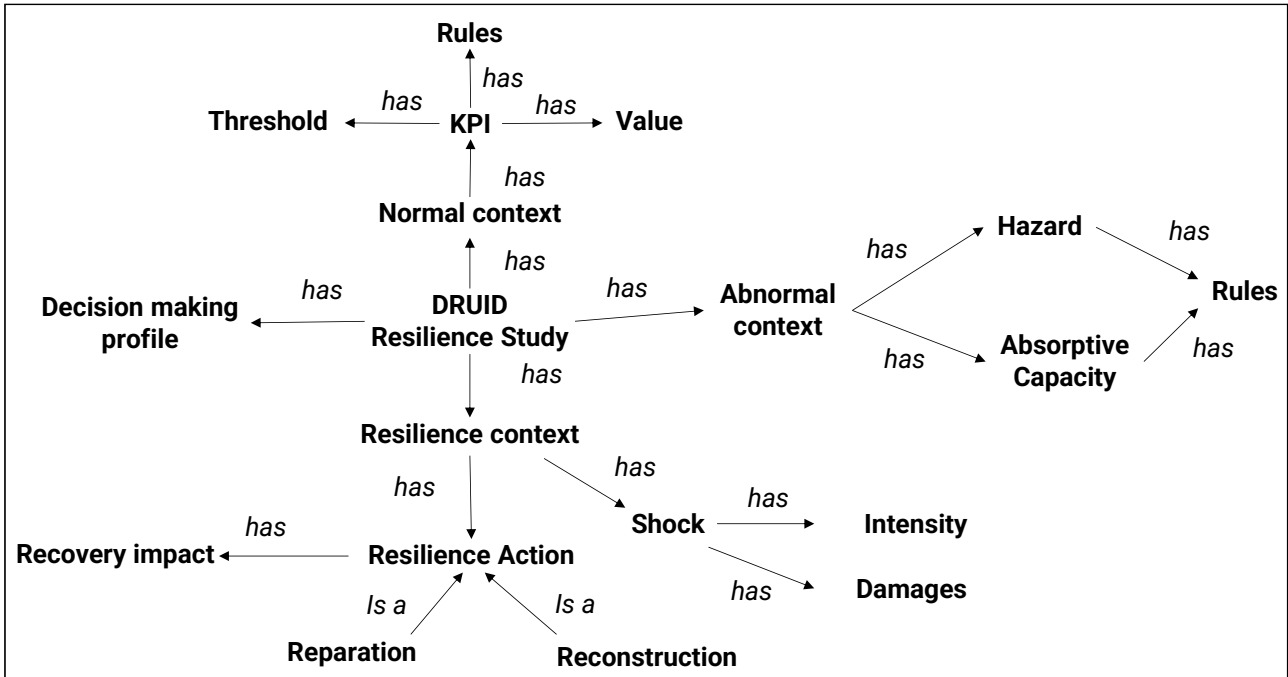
Rules

has

has

Threshold

KPI

has

Value

has

Normal context

Hazard

has

has

has

DRUID Resilience Study

has

Decision making profile

has

Abnormal context

Rules

has

has

Absorptive Capacity

has

Resilience context

has

has

has

Shock

has

Intensity

Recovery impact

Resilience Action

has

Damages

Is a

Is a

Reparation

Reconstruction